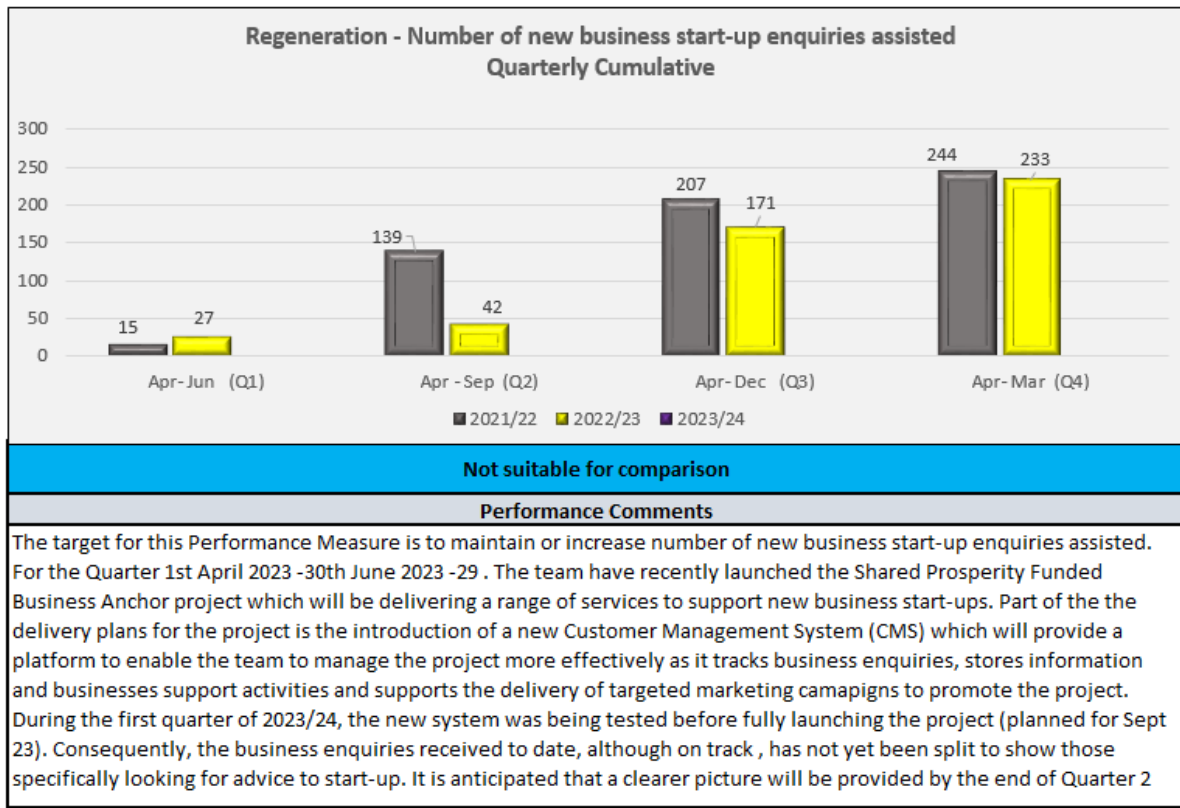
Regeneration - Number of new business start-up enquiries assisted
Quarterly Cumulative

300
250
200
150
100
50
0

15 27
139 42
207 171
244 233

Apr-Jun (Q1)
Apr-Sep (Q2)
Apr-Dec (Q3)
Apr-Mar (Q4)

2021/22 2022/23 2023/24

Not suitable for comparison

Performance Comments

The target for this Performance Measure is to maintain or increase number of new business start-up enquiries assisted. For the Quarter 1st April 2023 -30th June 2023 -29 . The team have recently launched the Shared Prosperity Funded Business Anchor project which will be delivering a range of services to support new business start-ups. Part of the the delivery plans for the project is the introduction of a new Customer Management System (CMS) which will provide a platform to enable the team to manage the project more effectively as it tracks business enquiries, stores information and businesses support activities and supports the delivery of targeted marketing camapigns to promote the project. During the first quarter of 2023/24, the new system was being tested before fully launching the project (planned for Sept 23). Consequently, the business enquiries received to date, although on track , has not yet been split to show those specifically looking for advice to start-up. It is anticipated that a clearer picture will be provided by the end of Quarter 2